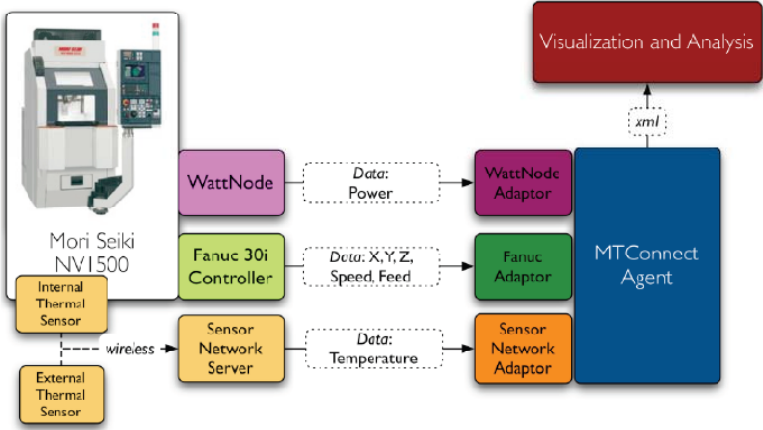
Visualization and Analysis

xml

Mori Seiki NV1500

WattNode

Data: Power

WattNode Adaptor

Fanuc 30i Controller

Data: X, Y, Z, Speed, Feed

Fanuc Adaptor

MTConnect Agent

Internal Thermal Sensor

wireless

Sensor Network Server

Data: Temperature

Sensor Network Adaptor

External Thermal Sensor